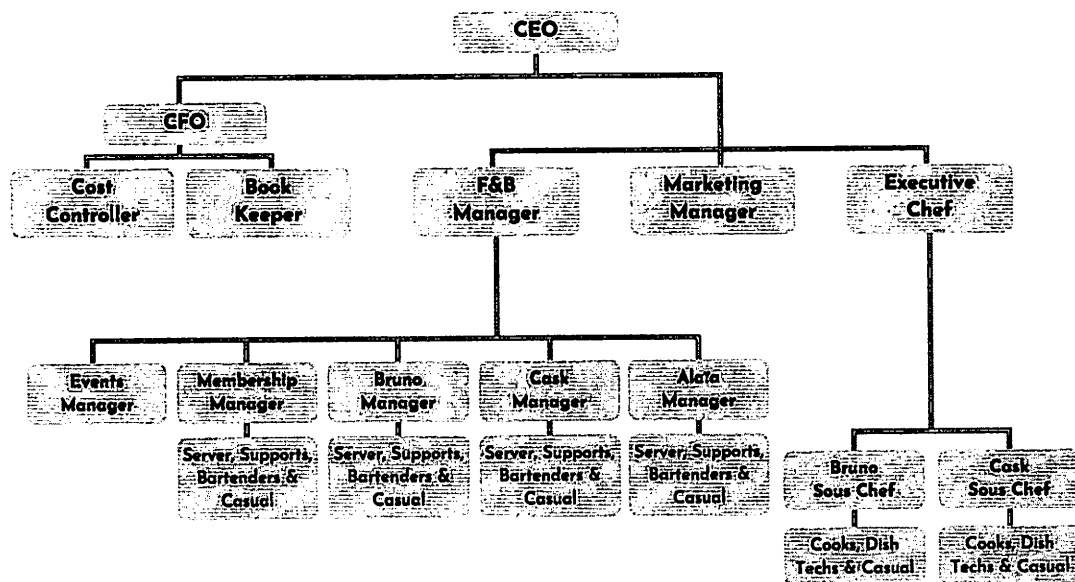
CEO

CFO

Cost Controller

Book Keeper

F&B Manager

Marketing Manager

Executive Chef

Events Manager

Membership Manager

Server, Supports, Bartenders & Casual

Bruno Manager

Server, Supports, Bartenders & Casual

Cask Manager

Server, Supports, Bartenders & Casual

Alata Manager

Server, Supports, Bartenders & Casual

Bruno Sous Chef

Cooks, Dish Techs & Casual

Cask Sous Chef

Cooks, Dish Techs & Casual